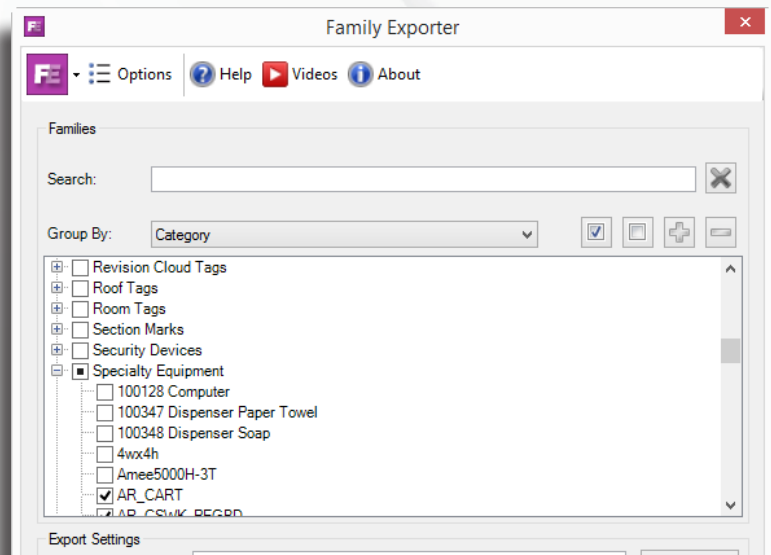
Family Exporter

FE Options Help Videos About

Families

Search:

Group By: Category

Revision Cloud Tags
Roof Tags
Room Tags
Section Marks
Security Devices
Specialty Equipment
100128 Computer
100347 Dispenser Paper Towel
100348 Dispenser Soap
4wx4h
Amee5000H-3T
AR_CART
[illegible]

Export Settings